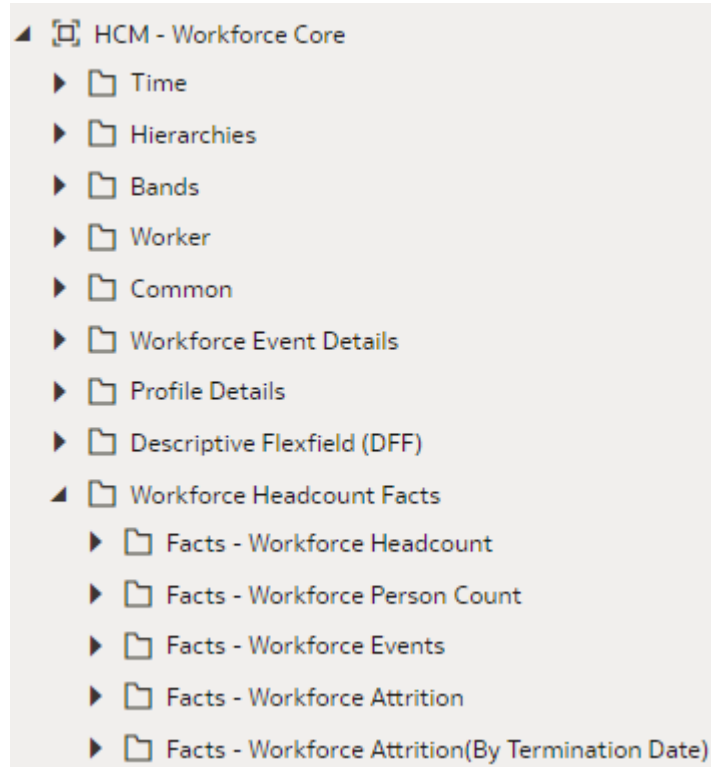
HCM - Workforce Core
Time
Hierarchies
Bands
Worker
Common
Workforce Event Details
Profile Details
Descriptive Flexfield (DFF)
Workforce Headcount Facts
Facts - Workforce Headcount
Facts - Workforce Person Count
Facts - Workforce Events
Facts - Workforce Attrition
Facts - Workforce Attrition(By Termination Date)